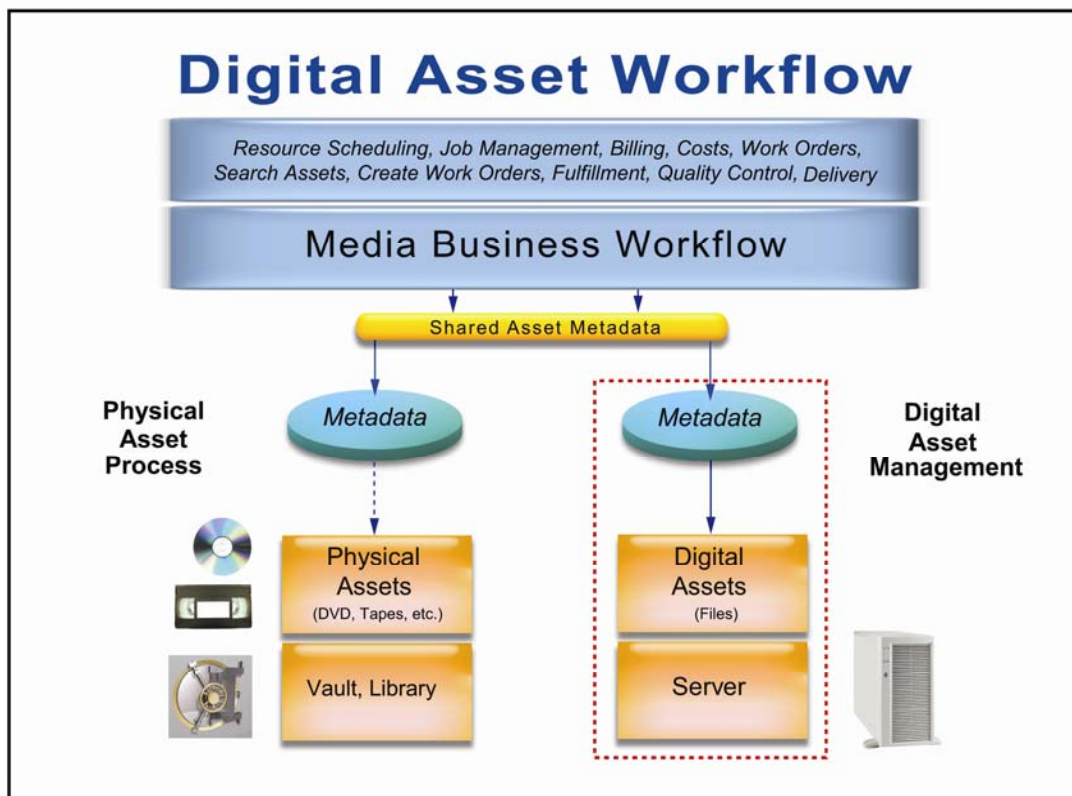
Digital Asset Workflow

Resource Scheduling, Job Management, Billing, Costs, Work Orders, Search Assets, Create Work Orders, Fulfillment, Quality Control, Delivery

Media Business Workflow

Shared Asset Metadata

Physical Asset Process

Metadata

Physical Assets (DVD, Tapes, etc.)

Vault, Library

Metadata

Digital Asset Management

Digital Assets (Files)

Server